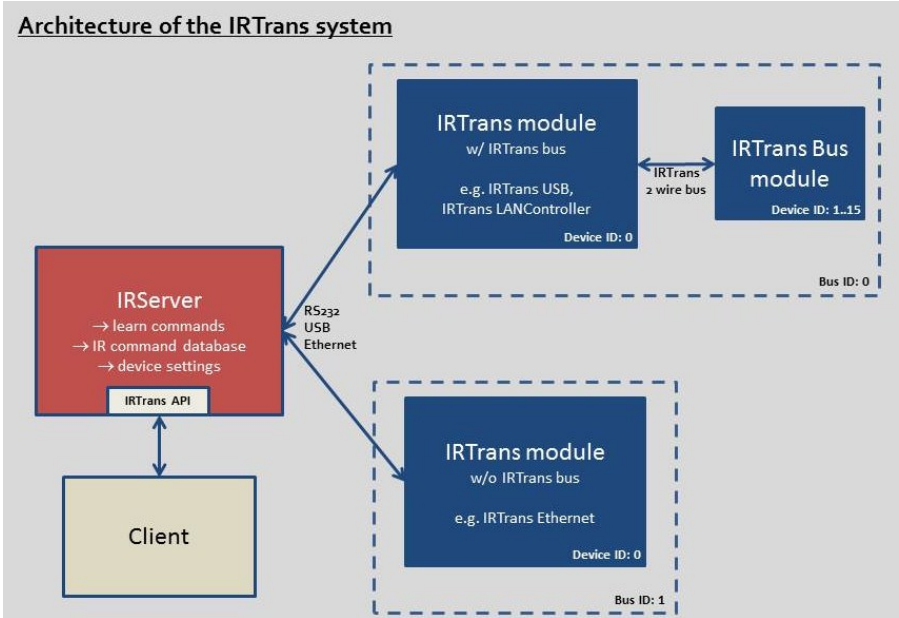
Architecture of the IRTrans system

IRTrans module
w/ IRTrans bus

e.g. IRTrans USB,
IRTrans LANController

Device ID: 0

IRTrans
2 wire bus

IRTrans Bus module

Device ID: 1..15

Bus ID: 0

IRServer
→ learn commands
→ IR command database
→ device settings

IRTrans API

RS232
USB
Ethernet

Client

IRTrans module
w/o IRTrans bus

e.g. IRTrans Ethernet

Device ID: 0

Bus ID: 1